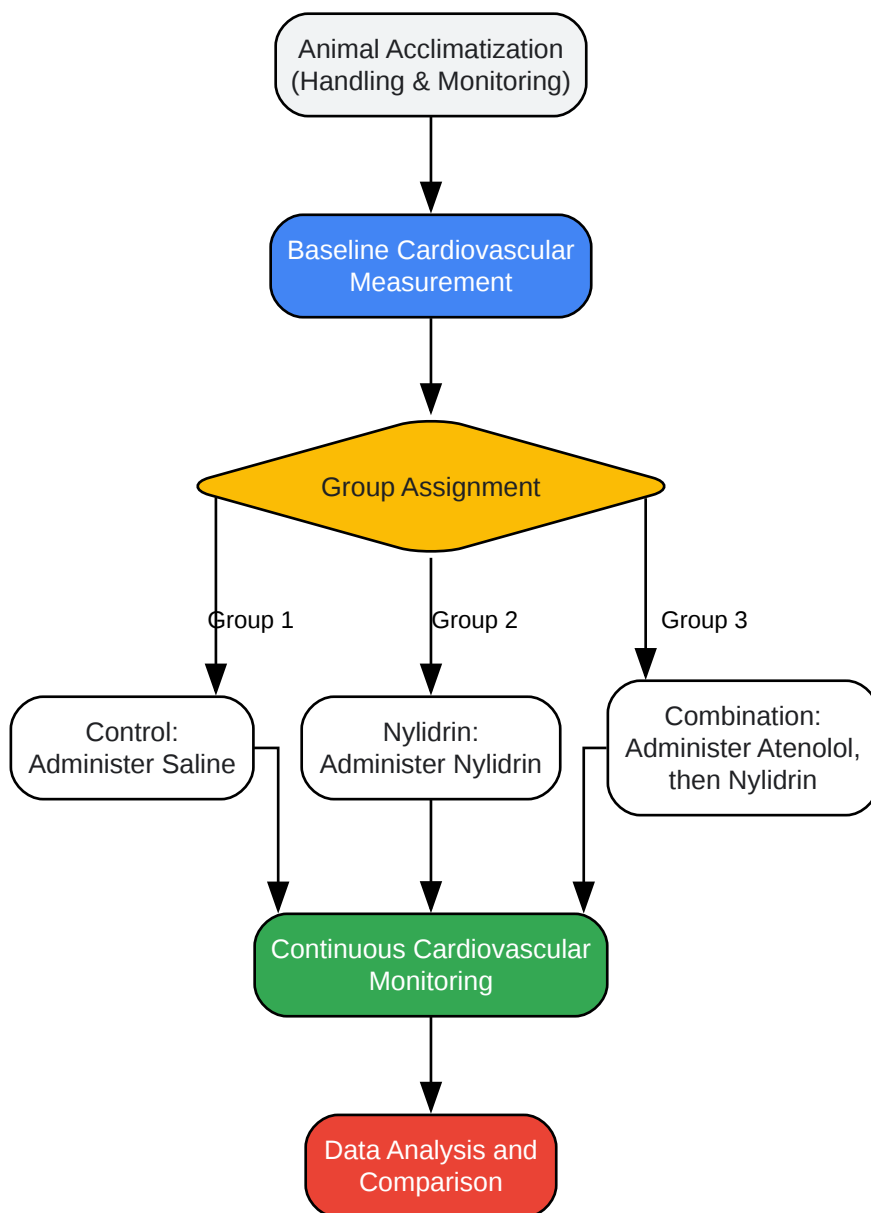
Animal Acclimatization (Handling & Monitoring)

Baseline Cardiovascular Measurement

Group Assignment

Group 1

Group 2

Group 3

Control: Administer Saline

Nylidrin: Administer Nylidrin

Combination: Administer Atenolol, then Nylidrin

Continuous Cardiovascular Monitoring

Data Analysis and Comparison